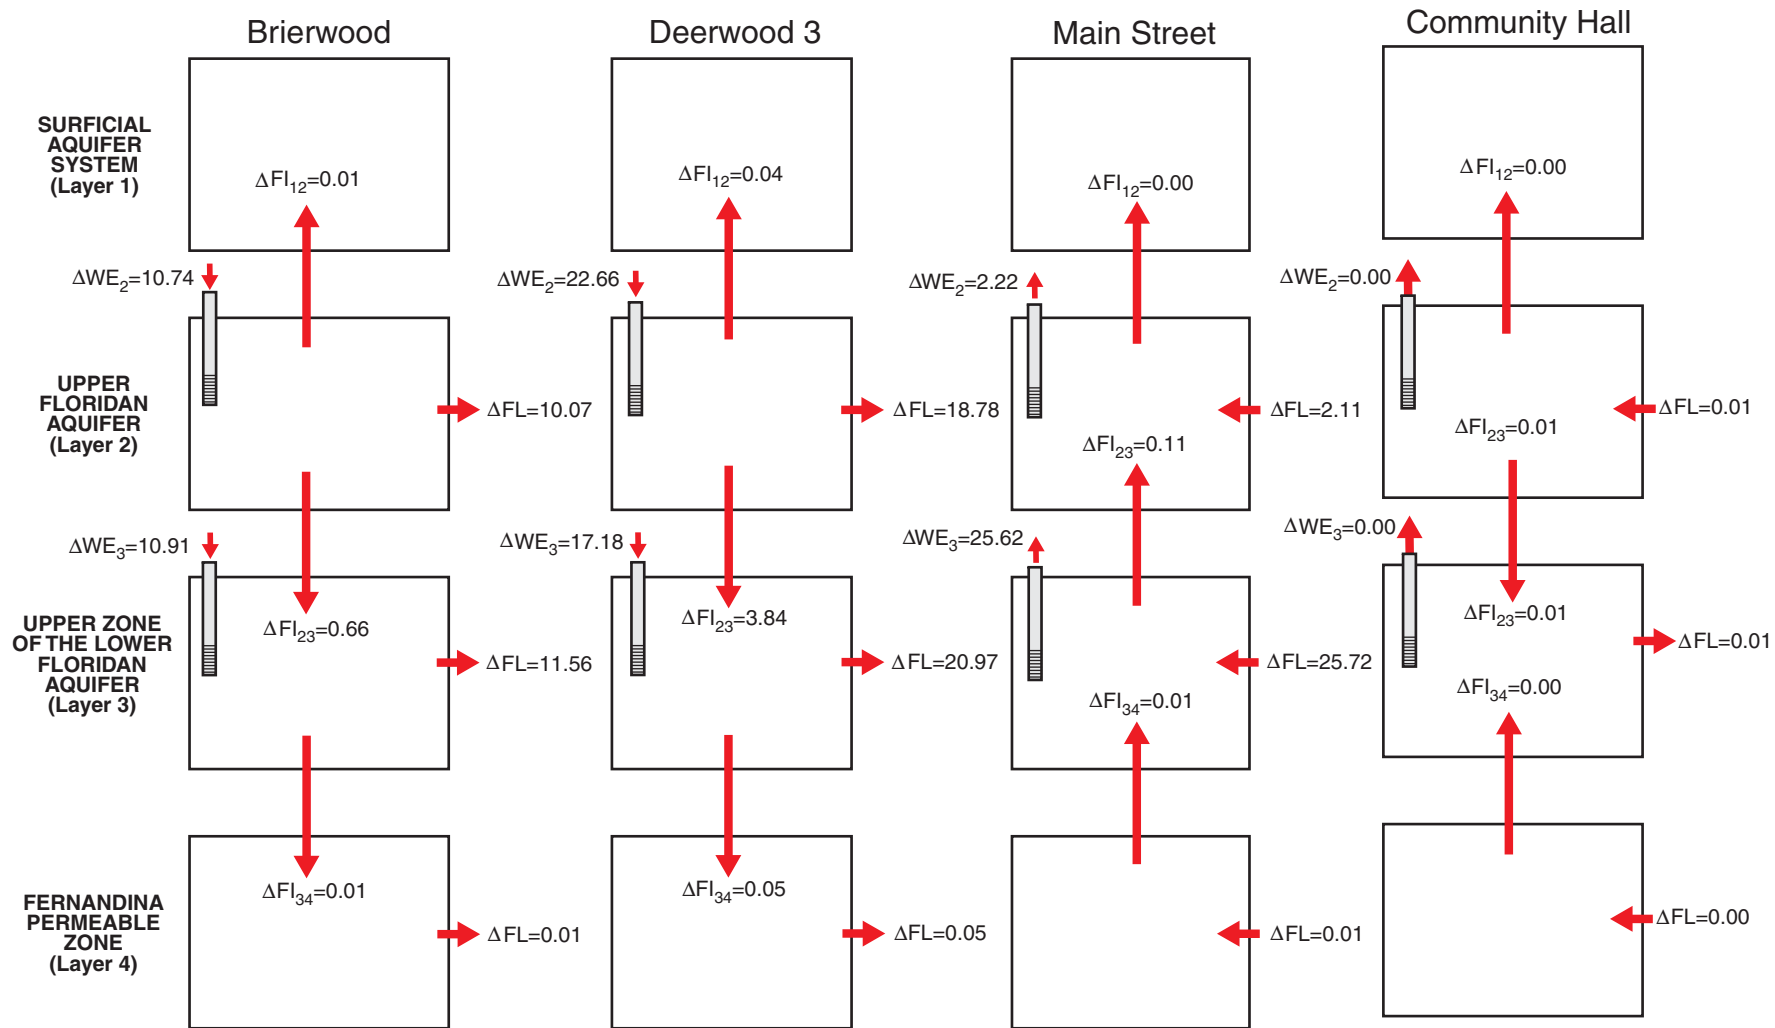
Brierwood

Deerwood 3

Main Street

Community Hall

SURFICIAL AQUIFER SYSTEM (Layer 1)

$\Delta FI_{12}$=0.01

$\Delta FI_{12}$=0.04

$\Delta FI_{12}$=0.00

$\Delta FI_{12}$=0.00

$\Delta WE_2$=10.74

$\Delta WE_2$=22.66

$\Delta WE_2$=2.22

$\Delta WE_2$=0.00

UPPER FLORIDAN AQUIFER (Layer 2)

$\Delta FL$=10.07

$\Delta FL$=18.78

$\Delta FL$=2.11

$\Delta FL$=0.01

$\Delta FI_{23}$=0.11

$\Delta FI_{23}$=0.01

$\Delta WE_3$=10.91

$\Delta WE_3$=17.18

$\Delta WE_3$=25.62

$\Delta WE_3$=0.00

UPPER ZONE OF THE LOWER FLORIDAN AQUIFER (Layer 3)

$\Delta FI_{23}$=0.66

$\Delta FI_{23}$=3.84

$\Delta FI_{23}$=0.01

$\Delta FL$=11.56

$\Delta FL$=20.97

$\Delta FL$=25.72

$\Delta FL$=0.01

$\Delta FI_{34}$=0.01

$\Delta FI_{34}$=0.00

FERNANDINA PERMEABLE ZONE (Layer 4)

$\Delta FI_{34}$=0.01

$\Delta FI_{34}$=0.05

$\Delta FL$=0.01

$\Delta FL$=0.05

$\Delta FL$=0.01

$\Delta FL$=0.00